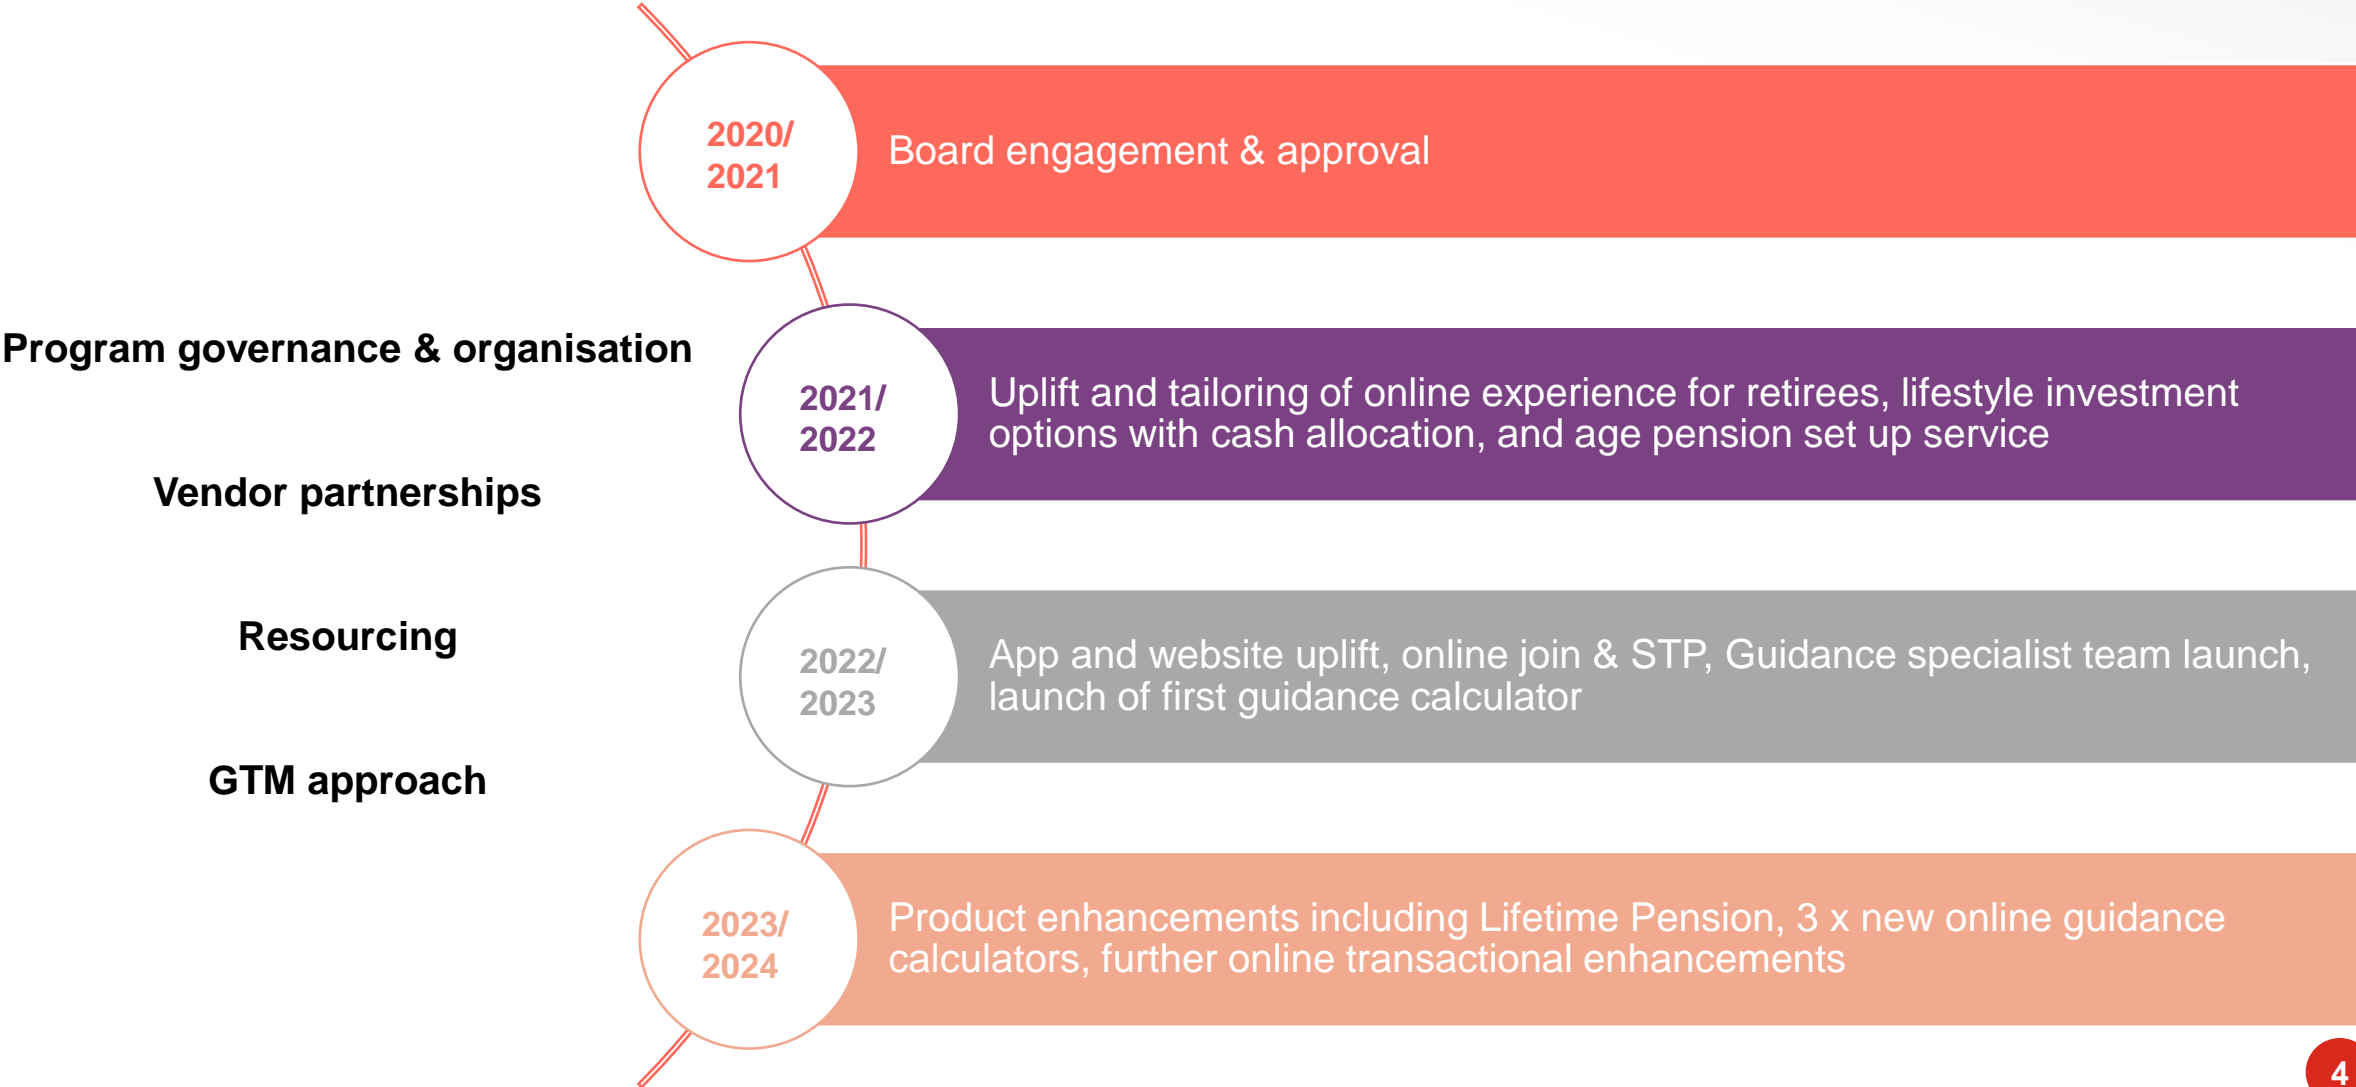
Program governance & organisation

Vendor partnerships

Resourcing

GTM approach

2020/ 2021

Board engagement & approval

2021/ 2022

Uplift and tailoring of online experience for retirees, lifestyle investment options with cash allocation, and age pension set up service

2022/ 2023

App and website uplift, online join & STP, Guidance specialist team launch, launch of first guidance calculator

2023/ 2024

Product enhancements including Lifetime Pension, 3 x new online guidance calculators, further online transactional enhancements

4